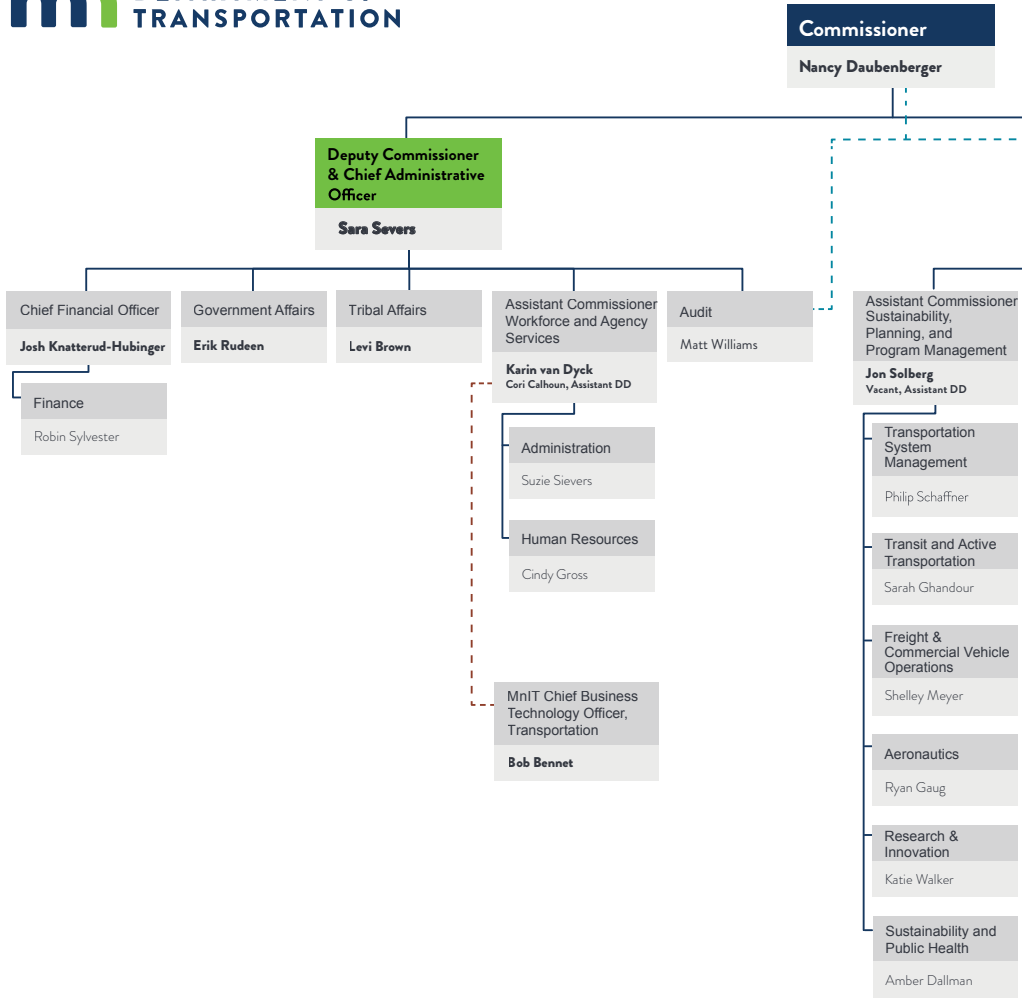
TRANSPORTATION

Commissioner
Nancy Daubenberger

Deputy Commissioner & Chief Administrative Officer
Sara Severs

Chief Financial Officer
Josh Knatterud-Hubinger

Finance
Robin Sylvester

Government Affairs
Erik Rudeen

Tribal Affairs
Levi Brown

Assistant Commissioner Workforce and Agency Services
Karin van Dyck
Cori Calhoun, Assistant DD

Administration
Suzie Sievers

Human Resources
Cindy Gross

MnIT Chief Business Technology Officer, Transportation
Bob Bennet

Audit
Matt Williams

Assistant Commissioner Sustainability, Planning, and Program Management
Jon Solberg
Vacant, Assistant DD

Transportation System Management
Philip Schaffner

Transit and Active Transportation
Sarah Ghandour

Freight & Commercial Vehicle Operations
Shelley Meyer

Aeronautics
Ryan Gaug

Research & Innovation
Katie Walker

Sustainability and Public Health
Amber Dallman